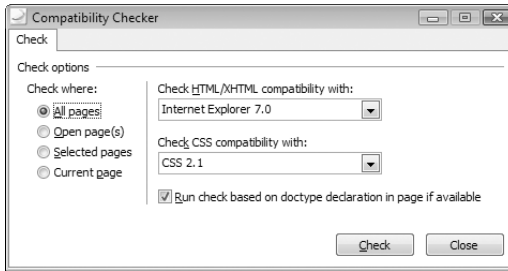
Compatibility Checker

Check

Check options

Check where:

All pages

Open page(s)

Selected pages

Current page

Check HTML/XHTML compatibility with:

Internet Explorer 7.0

Check CSS compatibility with:

CSS 2.1

Run check based on doctype declaration in page if available

Check

Close